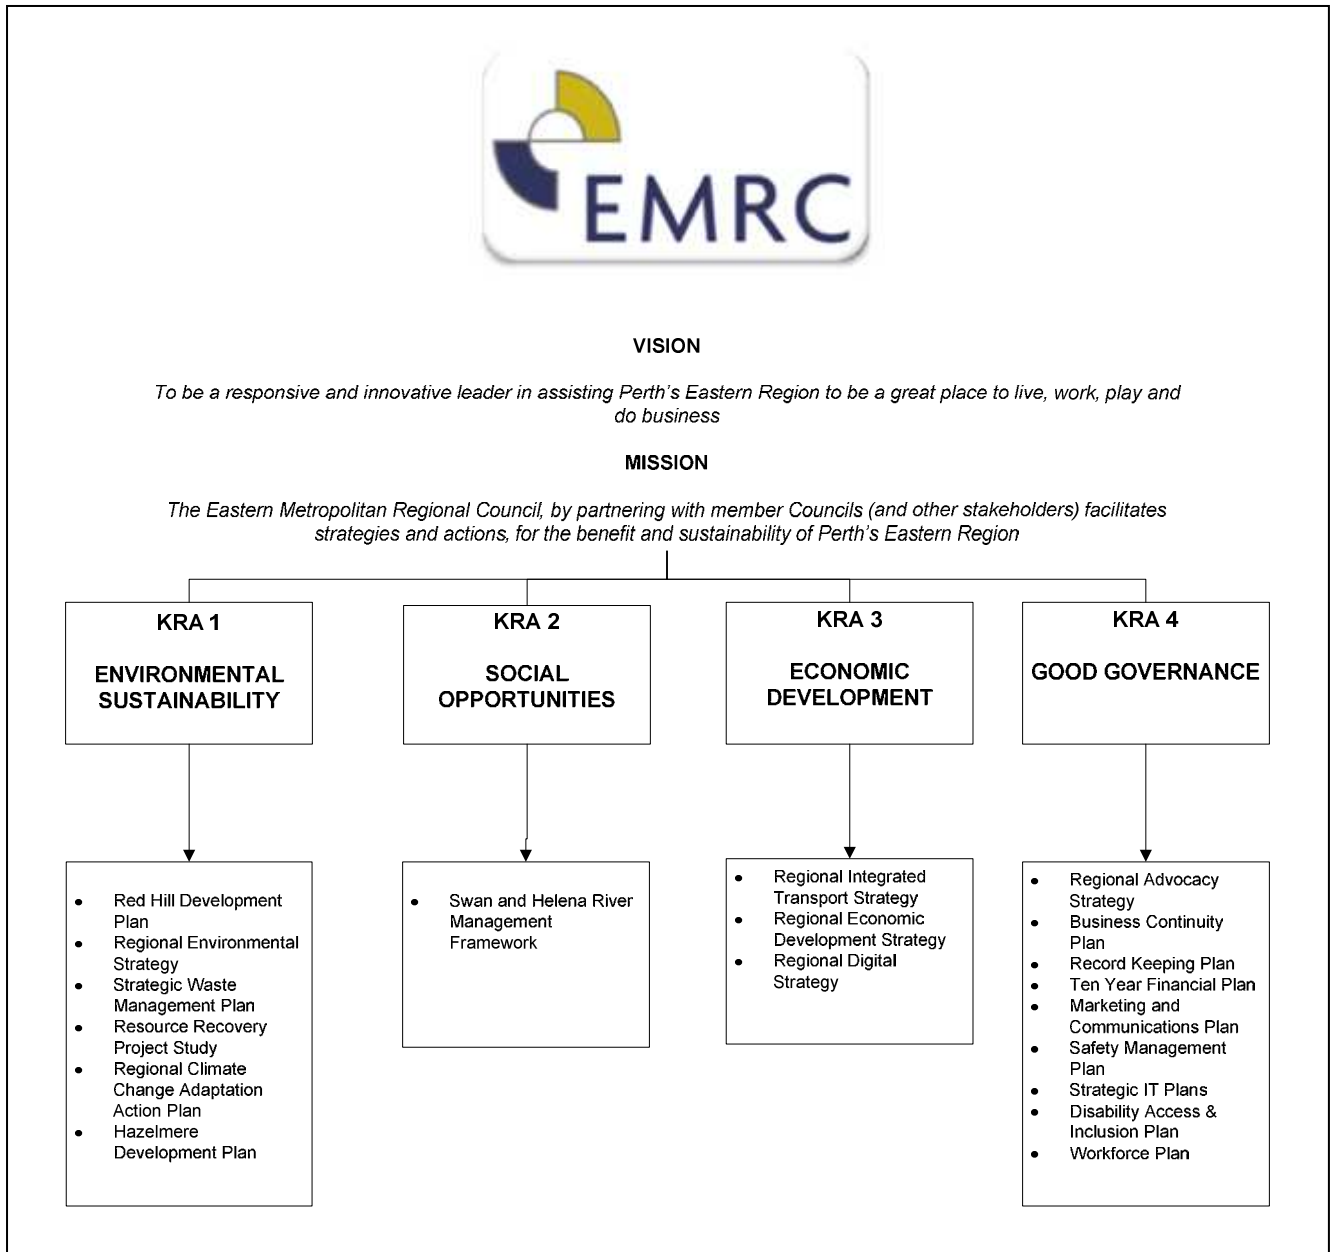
EMRC

VISION

To be a responsive and innovative leader in assisting Perth's Eastern Region to be a great place to live, work, play and do business

MISSION

The Eastern Metropolitan Regional Council, by partnering with member Councils (and other stakeholders) facilitates strategies and actions, for the benefit and sustainability of Perth's Eastern Region

KRA 1

ENVIRONMENTAL SUSTAINABILITY

- Red Hill Development Plan
- Regional Environmental Strategy
- Strategic Waste Management Plan
- Resource Recovery Project Study
- Regional Climate Change Adaptation Action Plan
- Hazelmere Development Plan

KRA 2

SOCIAL OPPORTUNITIES

- Swan and Helena River Management Framework

KRA 3

ECONOMIC DEVELOPMENT

- Regional Integrated Transport Strategy
- Regional Economic Development Strategy
- Regional Digital Strategy

KRA 4

GOOD GOVERNANCE

- Regional Advocacy Strategy
- Business Continuity Plan
- Record Keeping Plan
- Ten Year Financial Plan
- Marketing and Communications Plan
- Safety Management Plan
- Strategic IT Plans
- Disability Access & Inclusion Plan
- Workforce Plan